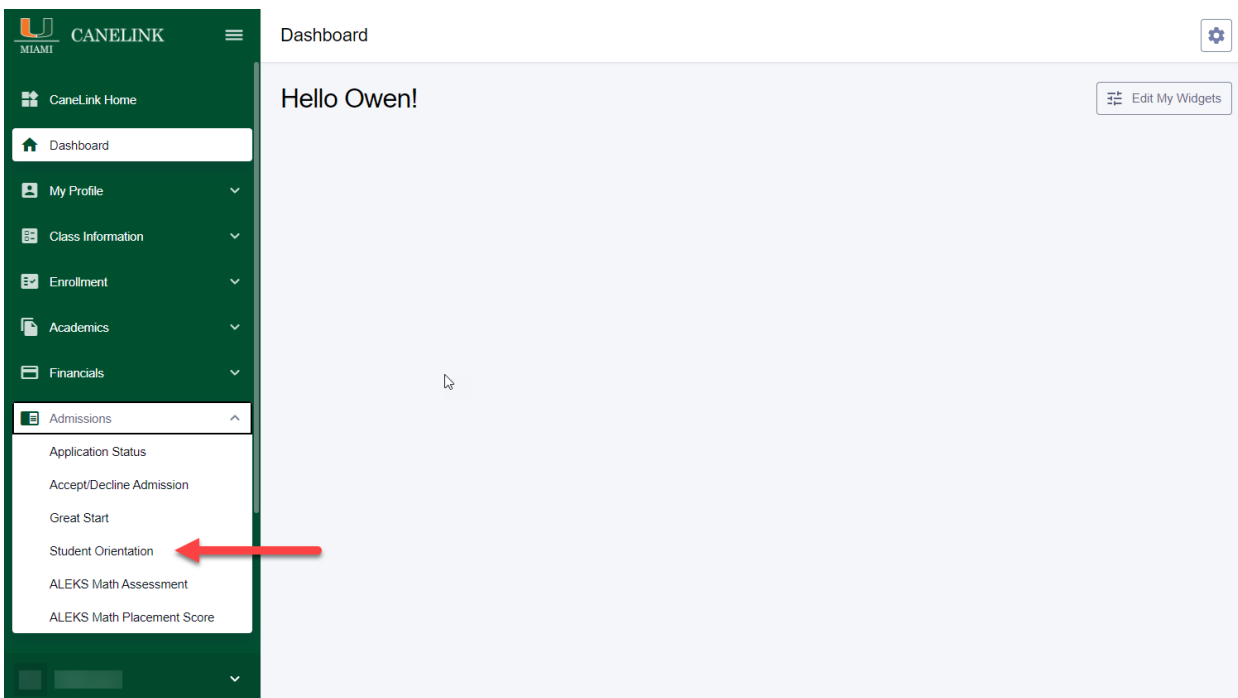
U MIAMI CANELINK

CaneLink Home

Dashboard

My Profile

Class Information

Enrollment

Academics

Financials

Admissions

Application Status

Accept/Decline Admission

Great Start

Student Orientation

ALEKS Math Assessment

ALEKS Math Placement Score

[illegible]

Dashboard

Hello Owen!

Edit My Widgets